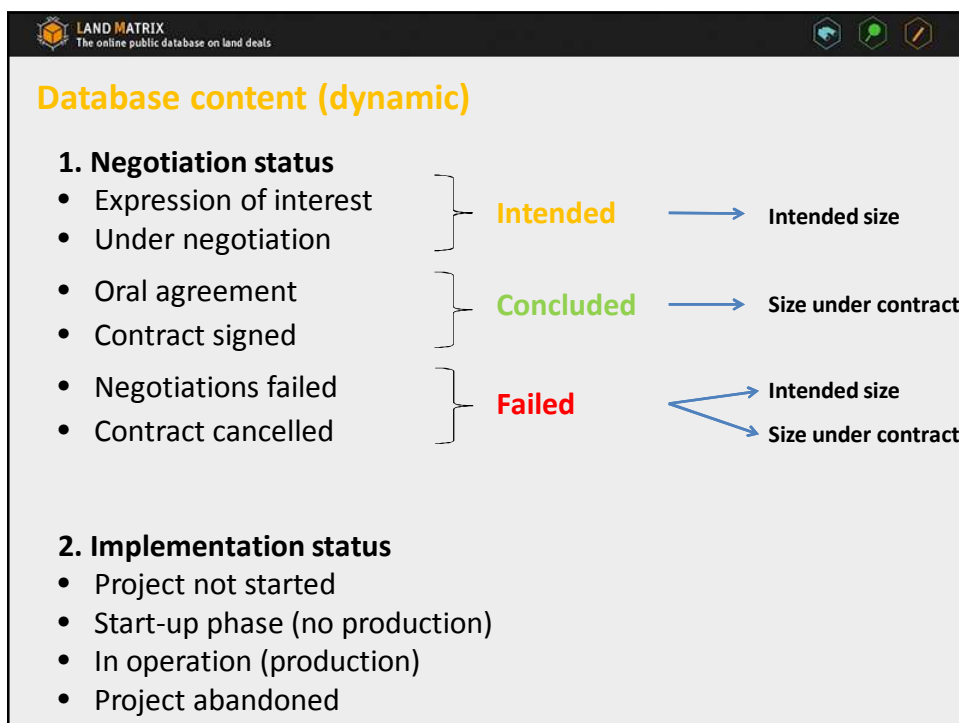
LAND MATRIX
The online public database on land deals

Database content (dynamic)

1. Negotiation status
- Expression of interest
- Under negotiation

Intended → Intended size

- Oral agreement
- Contract signed

Concluded → Size under contract

- Negotiations failed
- Contract cancelled

Failed → Intended size
→ Size under contract

2. Implementation status
- Project not started
- Start-up phase (no production)
- In operation (production)
- Project abandoned